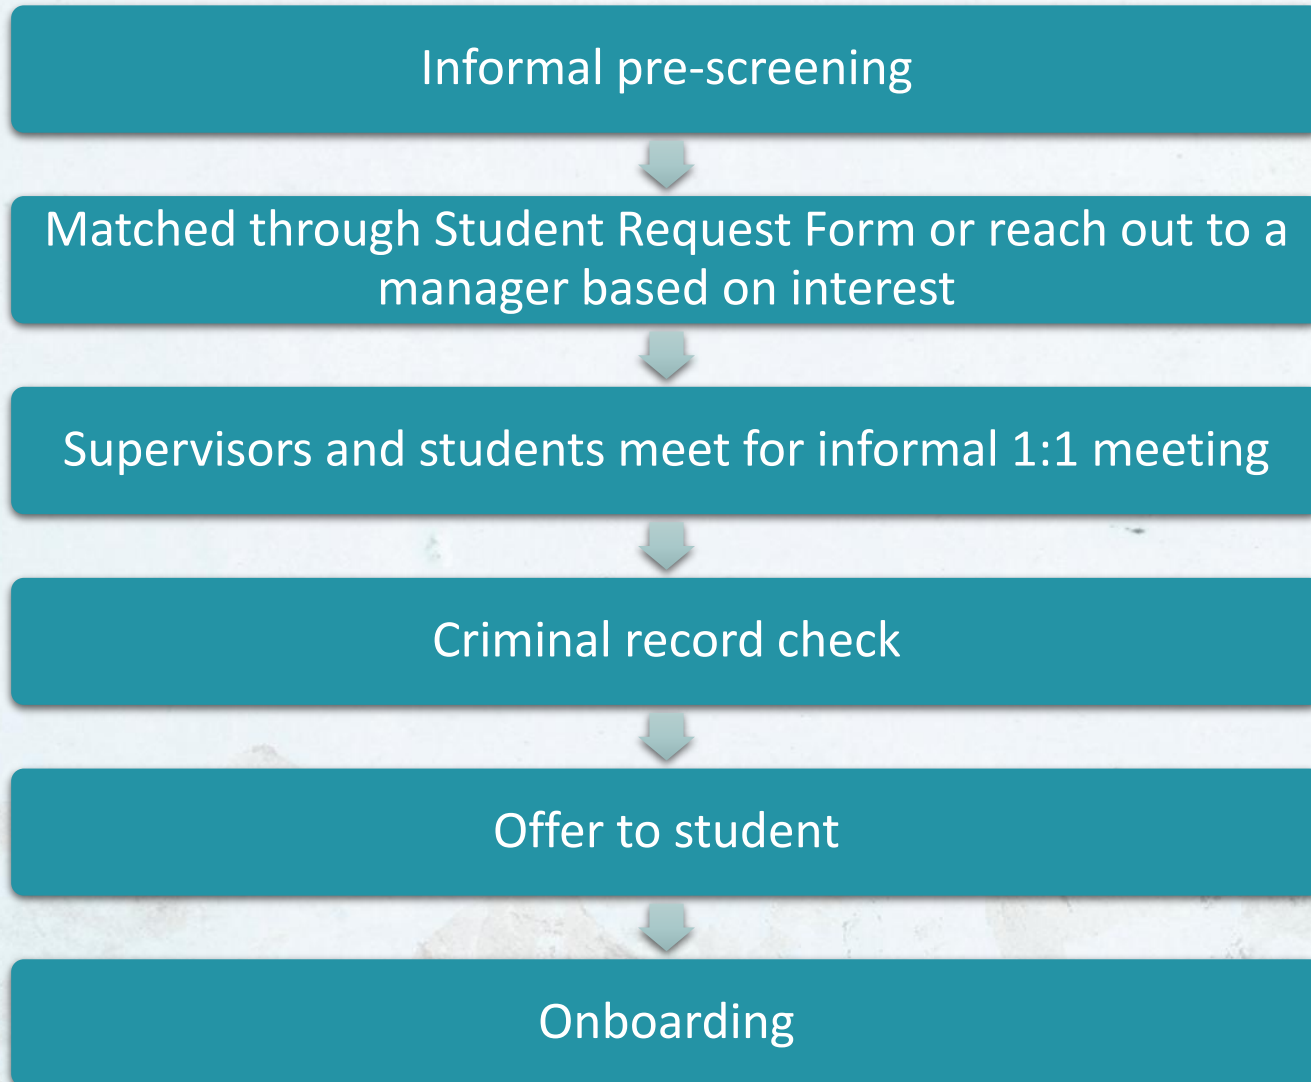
Informal pre-screening

Matched through Student Request Form or reach out to a manager based on interest

Supervisors and students meet for informal 1:1 meeting

Criminal record check

Offer to student

Onboarding